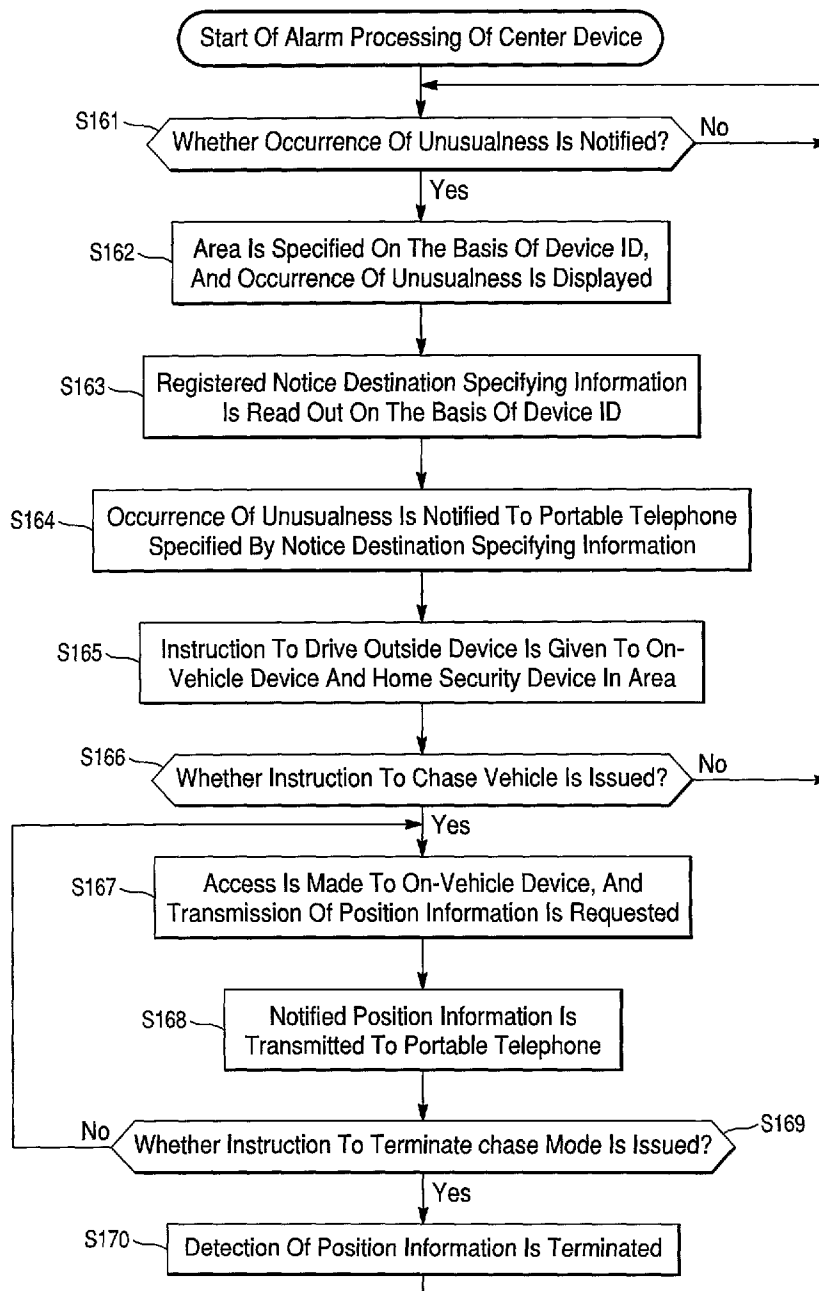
Start Of Alarm Processing Of Center Device

S161
Whether Occurrence Of Unusualness Is Notified?
No
Yes

S162
Area Is Specified On The Basis Of Device ID, And Occurrence Of Unusualness Is Displayed

S163
Registered Notice Destination Specifying Information Is Read Out On The Basis Of Device ID

S164
Occurrence Of Unusualness Is Notified To Portable Telephone Specified By Notice Destination Specifying Information

S165
Instruction To Drive Outside Device Is Given To On-Vehicle Device And Home Security Device In Area

S166
Whether Instruction To Chase Vehicle Is Issued?
No
Yes

S167
Access Is Made To On-Vehicle Device, And Transmission Of Position Information Is Requested

S168
Notified Position Information Is Transmitted To Portable Telephone

No
Whether Instruction To Terminate chase Mode Is Issued?
S169
Yes

S170
Detection Of Position Information Is Terminated